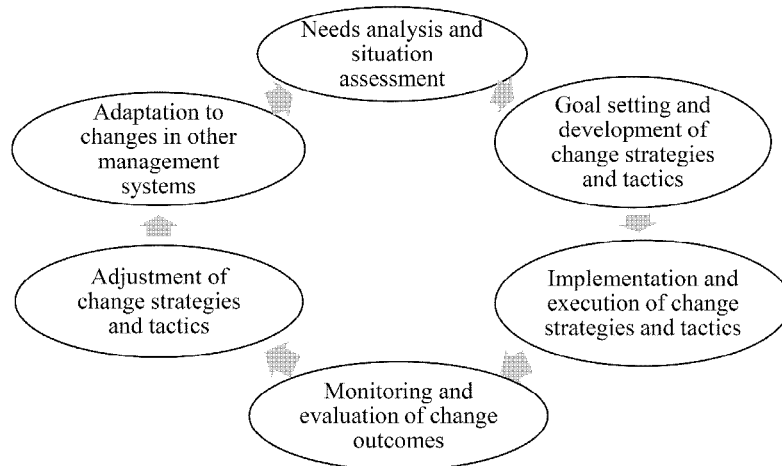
Needs analysis and situation assessment

Goal setting and development of change strategies and tactics

Implementation and execution of change strategies and tactics

Monitoring and evaluation of change outcomes

Adjustment of change strategies and tactics

Adaptation to changes in other management systems